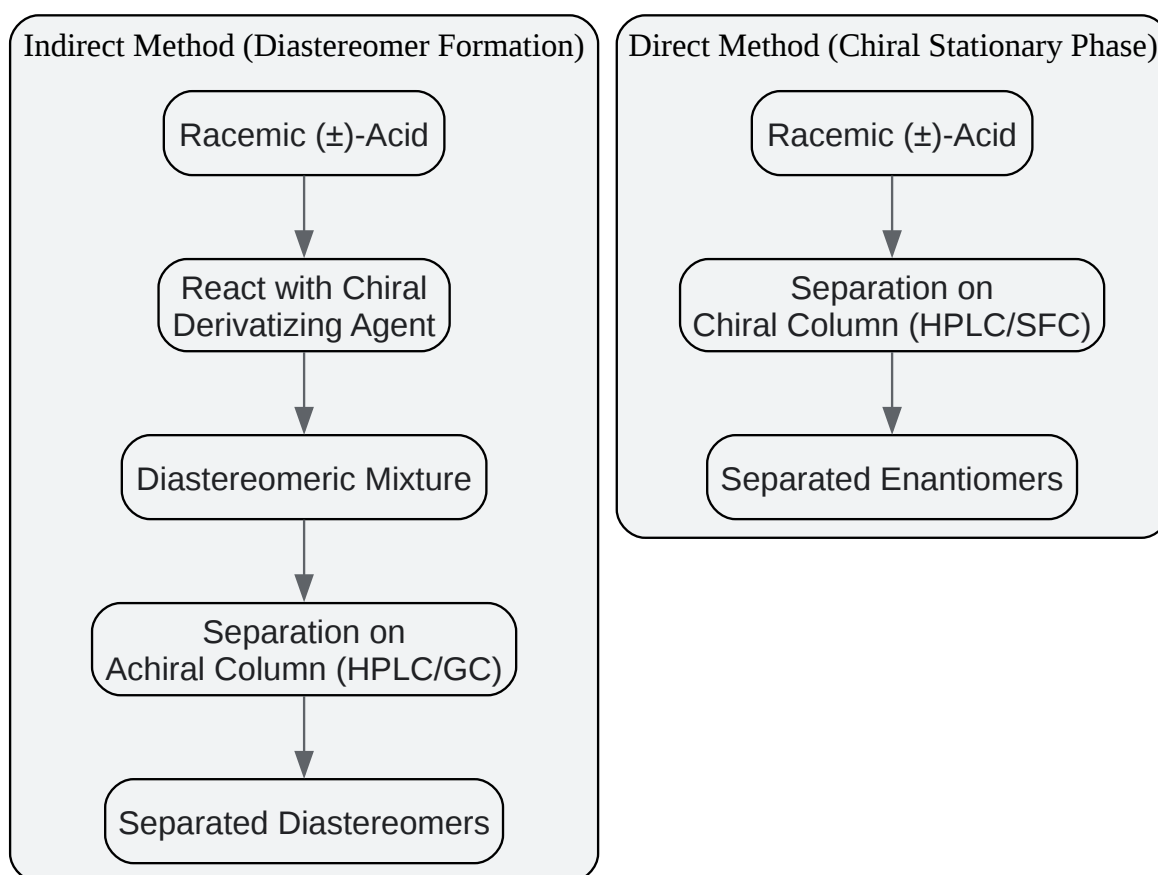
Indirect Method (Diastereomer Formation)

Racemic (±)-Acid

React with Chiral Derivatizing Agent

Diastereomeric Mixture

Separation on Achiral Column (HPLC/GC)

Separated Diastereomers

Direct Method (Chiral Stationary Phase)

Racemic (±)-Acid

Separation on Chiral Column (HPLC/SFC)

Separated Enantiomers